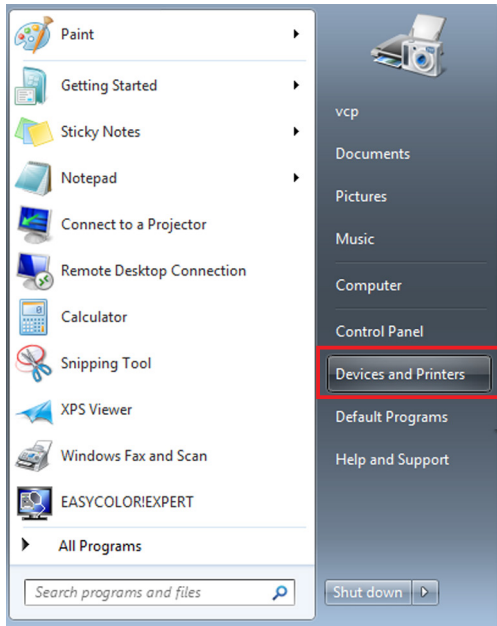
Paint
Getting Started
Sticky Notes
Notepad
Connect to a Projector
Remote Desktop Connection
Calculator
Snipping Tool
XPS Viewer
Windows Fax and Scan
EASYCOLOR!EXPERT
All Programs
Search programs and files

vcp
Documents
Pictures
Music
Computer
Control Panel
Devices and Printers
Default Programs
Help and Support
Shut down